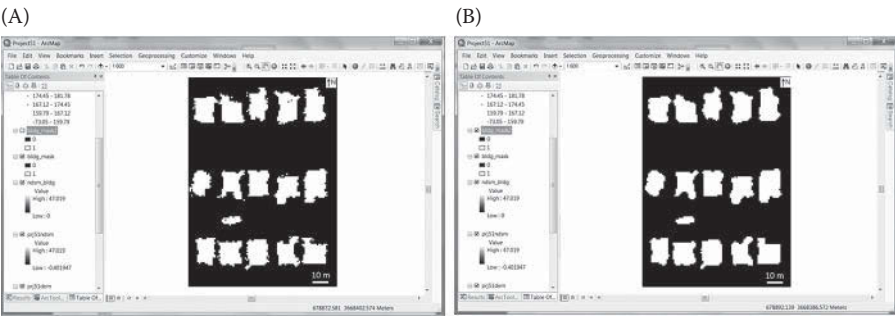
(A)

Project51 - ArcMap

File Edit View Bookmarks Insert Selection Geoprocessing Customize Windows Help

1:900

Table Of Contents

174.45 - 181.78

167.12 - 174.45

159.79 - 167.12

-73.05 - 159.78

bldg_mask

0

1

bldg_mask

0

1

ndsm_bldg

Value

High : 47.019

Low : 0

pt53ndsm

Value

High : 47.019

Low : -0.401947

pt53dem

10 m

678872.581 3668402.574 Meters

(B)

Project51 - ArcMap

File Edit View Bookmarks Insert Selection Geoprocessing Customize Windows Help

1:900

Table Of Contents

174.45 - 181.78

167.12 - 174.45

159.79 - 167.12

-73.05 - 159.78

bldg_mask

0

1

bldg_mask

0

1

ndsm_bldg

Value

High : 47.019

Low : 0

pt53ndsm

Value

High : 47.019

Low : -0.401947

pt53dem

10 m

678892.139 3668386.572 Meters